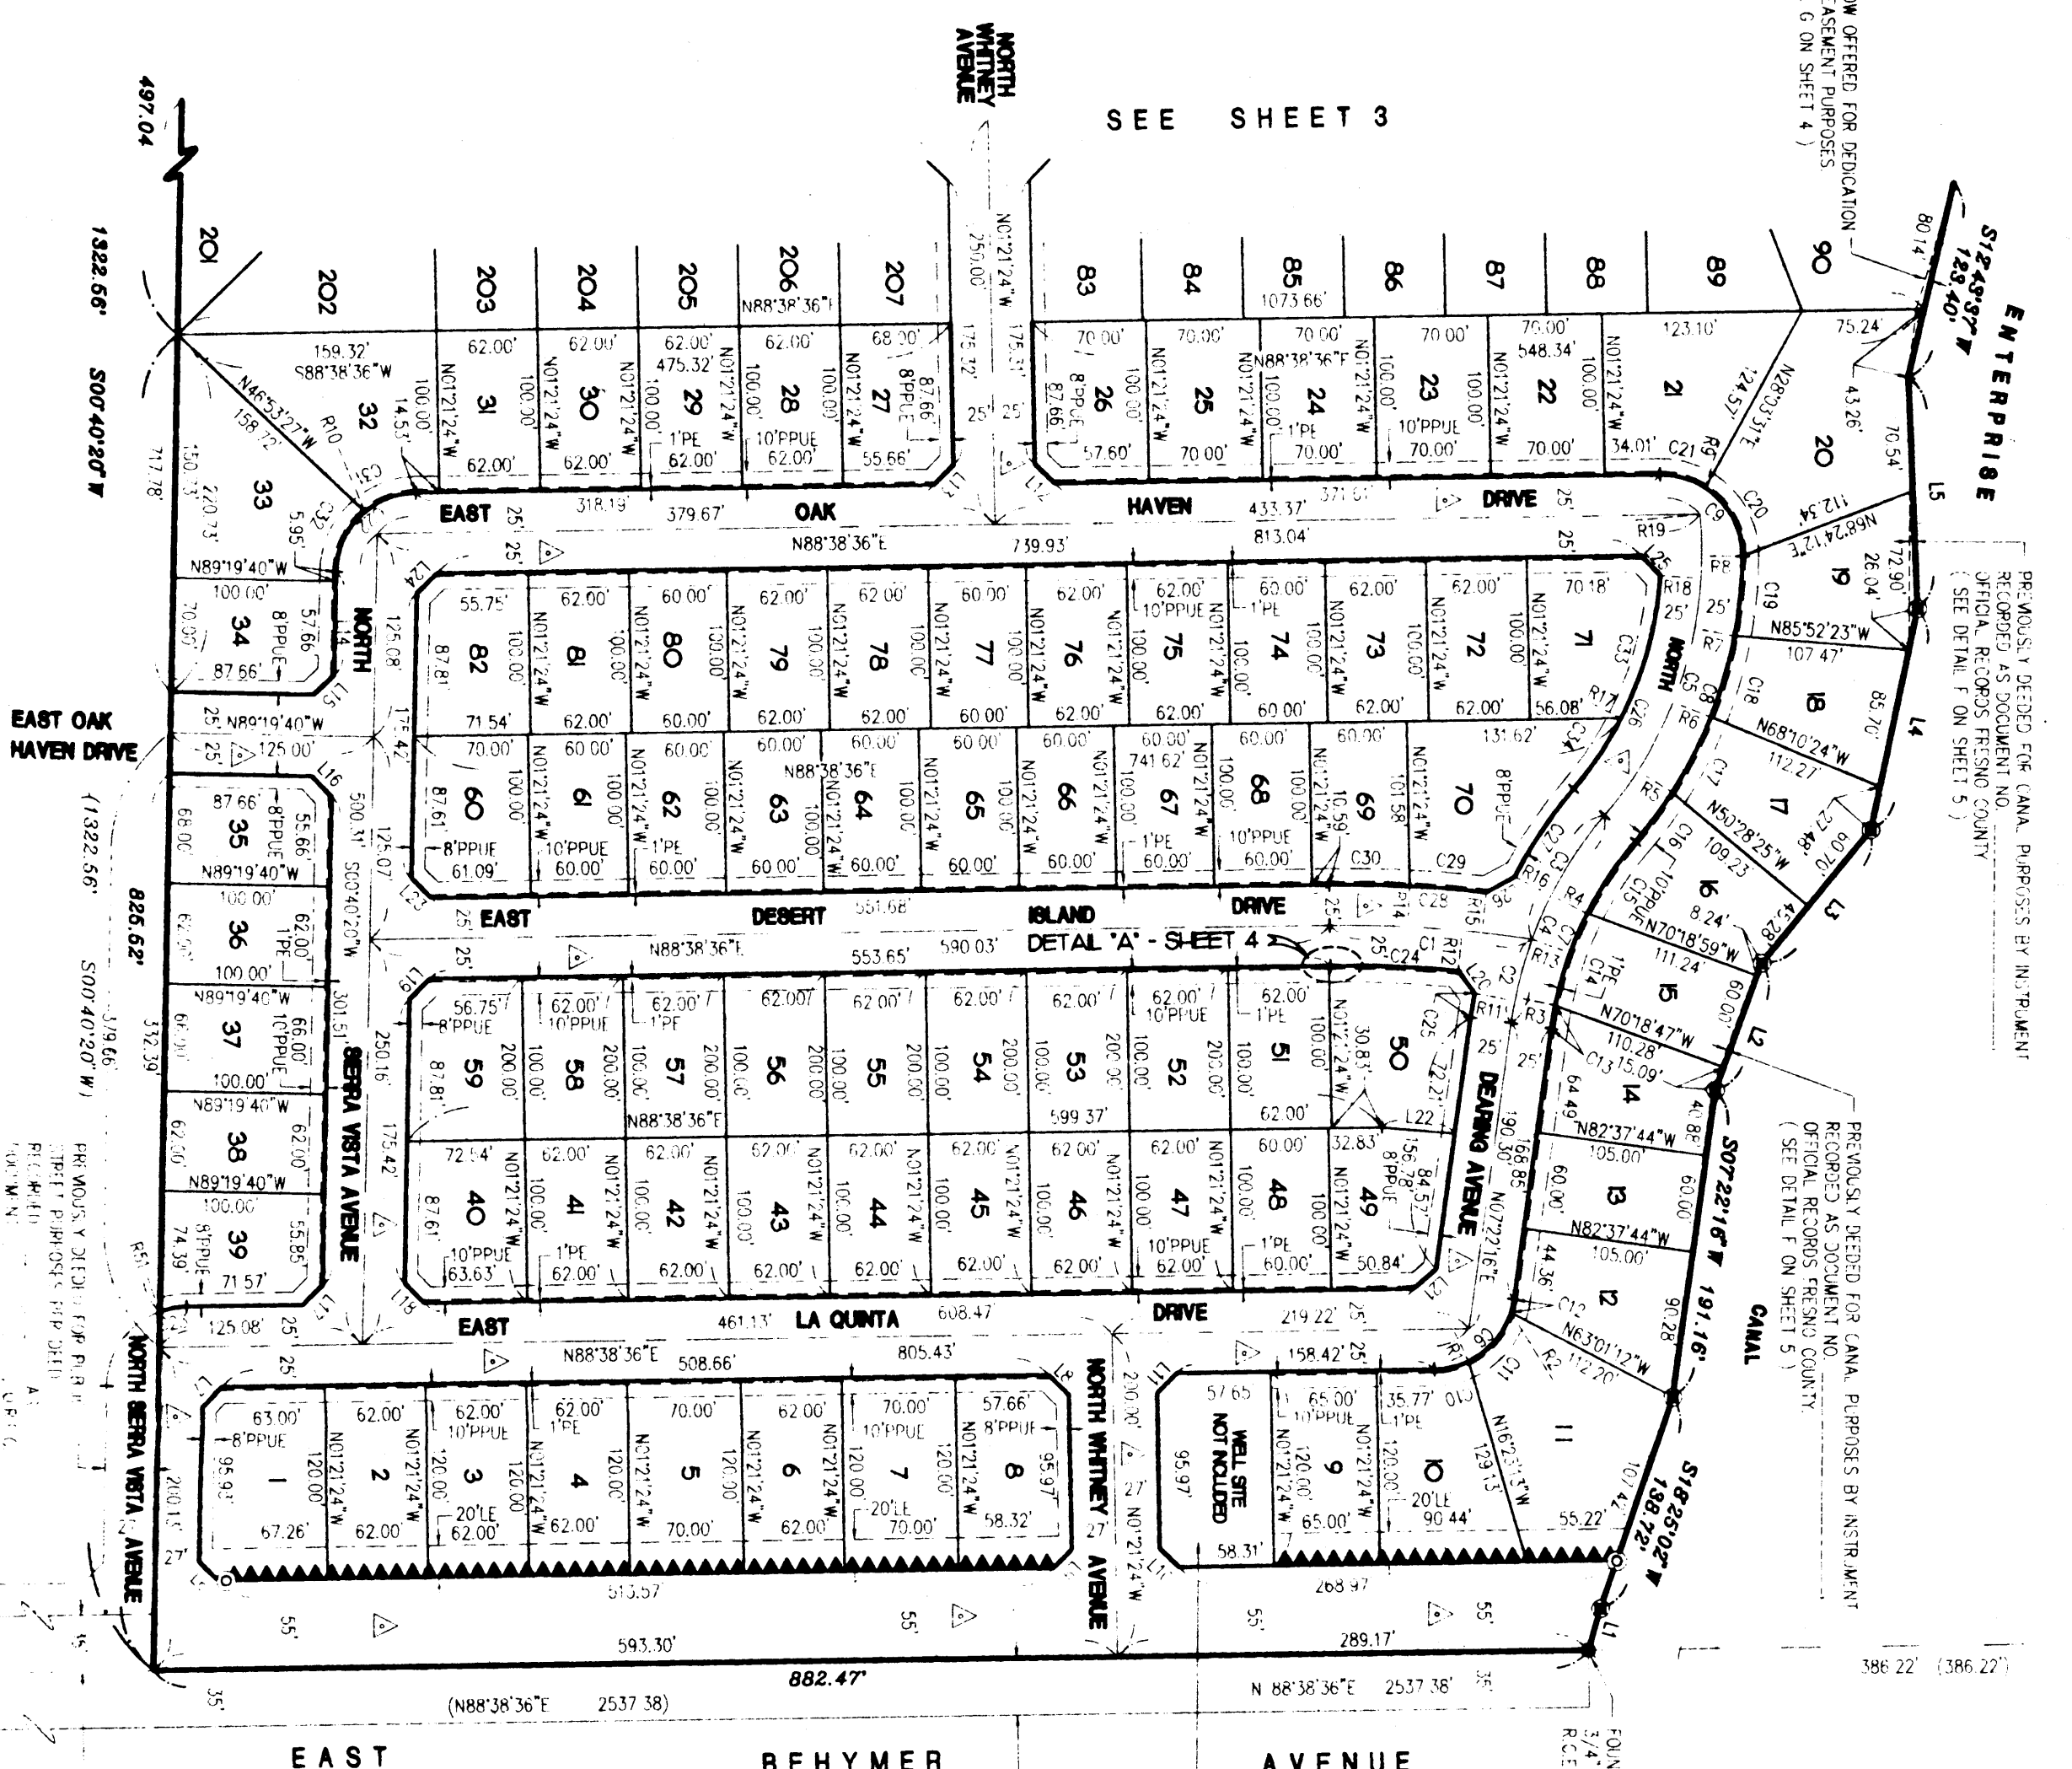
SEE SHEET 3

NORTH WHITNEY AVENUE

...W OFFERED FOR DEDICATION ...ASEMENT PURPOSES. ...G ON SHEET 4 )

497.04
1322.56'
S00°40'20"W

201 202 203 204 205 206 207 83 84 85 86 87 88 89 90

N88°38'36"E
1073.66'
N01°21'24"W 250.00'

159.32'
S88°38'36"W
N46°53'27"W
158.72'
62.00' 62.00' 62.00' 62.00' 68.00' 70.00' 70.00' 70.00' 70.00' 70.00' 123.10'
475.32'
548.34'
75.24'

32 31 30 29 28 27 26 25 24 23 22 21 20

1'PE 10'PPUE 8'PPUE 1'PE 10'PPUE
62.00' 62.00' 62.00' 55.66' 57.60' 70.00' 70.00' 70.00' 70.00' 34.01'

ENTERPRISE
S12°49'37"W 123.40'

EAST OAK HAVEN DRIVE
318.19' 379.67' 433.37' 371.67'
N88°38'36"E 739.93' 813.04'

33
N89°19'40"W
100.00'
34
8'PPUE
87.66'
NORTH

82 81 80 79 78 77 76 75 74 73 72 71
55.75' 62.00' 60.00' 62.00' 62.00' 60.00' 62.00' 62.00' 60.00' 62.00' 62.00' 70.18'
10'PPUE 1'PE
71.54' 62.00' 60.00' 62.00' 62.00' 60.00' 62.00' 62.00' 60.00' 62.00' 62.00' 56.08'

19 N85°52'23"W 107.47'
18 N68°10'24"W 112.27'
17 N50°28'25"W 109.23'
16 N70°18'59"W 111.24'
15 N70°18'47"W 110.28'
14 N82°37'44"W 105.00'
13 N82°37'44"W 105.00'
12 N63°01'12"W 112.20'
11

PREVIOUSLY DEEDED FOR CANAL PURPOSES BY INSTRUMENT RECORDED AS DOCUMENT NO. OFFICIAL RECORDS FRESNO COUNTY ( SEE DETAIL F ON SHEET 5 )

EAST OAK HAVEN DRIVE

N89°19'40"W 125.00'
35 8'PPUE
N89°19'40"W
36 1'PE
37 10'PPUE
38
39 8'PPUE

60 61 62 63 64 65 66 67 68 69 70
70.00' 60.00' 60.00' 60.00' 60.00' 60.00' 60.00' 60.00' 60.00' 60.00' 131.62'
N88°38'36"E 741.62'
8'PPUE 10'PPUE 1'PE 1'PE 10'PPUE 8'PPUE
61.09' 60.00' 60.00' 60.00' 60.00' 60.00' 60.00' 60.00' 60.00'

EAST DESERT ISLAND DRIVE
551.68'
N88°38'36"E 553.65' 590.03'
DETAIL "A" - SHEET 4

59 58 57 56 55 54 53 52 51 50
56.75' 62.00' 62.00' 62.00' 62.00' 62.00' 62.00' 62.00' 62.00'
8'PPUE 10'PPUE 1'PE 10'PPUE 1'PE
N88°38'36"E 599.37'

40 41 42 43 44 45 46 47 48 49
72.54' 62.00' 62.00' 62.00' 62.00' 62.00' 62.00' 62.00' 60.00' 32.83'
10'PPUE 1'PE 10'PPUE 1'PE 8'PPUE
63.63' 62.00' 62.00' 62.00' 62.00' 62.00' 62.00' 62.00' 60.00' 50.84'

SERRA VISTA AVENUE
DEARING AVENUE
N07°22'16"E

S07°22'16"W 191.16'
CANAL

EAST LA QUINTA DRIVE
461.13' 608.47' 219.22'
N88°38'36"E 508.66' 805.43'
158.42'

1 2 3 4 5 6 7 8 9 10
63.00' 62.00' 62.00' 62.00' 70.00' 62.00' 70.00' 57.66' 57.65 65.00' 35.77'
8'PPUE 10'PPUE 1'PE 10'PPUE 8'PPUE 10'PPUE 1'PE
20'LE 20'LE 20'LE
67.26' 62.00' 62.00' 62.00' 70.00' 62.00' 70.00' 58.32' 58.31' 65.00' 90.44' 55.22'
WELL SITE NOT INCLUDED

NORTH SERRA VISTA AVENUE
NORTH WHITNEY AVENUE
N01°21'24"W

S18°25'02"W 138.72'

513.57' 268.97'
593.30' 289.17'
882.47'
(N88°38'36"E 2537.38)
N 88°38'36"E 2537.38'
386.22' (386.22')

EAST BEHYMER AVENUE

PREVIOUSLY DEEDED FOR PUBLIC STREET PURPOSES RECORDED ...

FOUN... 3/4" R.C.E.